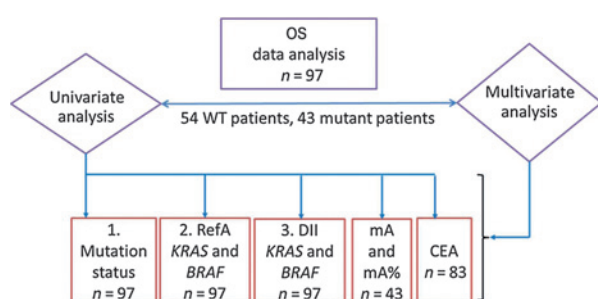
OS
data analysis
$n = 97$

Univariate analysis

54 WT patients, 43 mutant patients

Multivariate analysis

1. Mutation status
$n = 97$

2. RefA *KRAS* and *BRAF*
$n = 97$

3. DII *KRAS* and *BRAF*
$n = 97$

mA and mA%
$n = 43$

CEA
$n = 83$